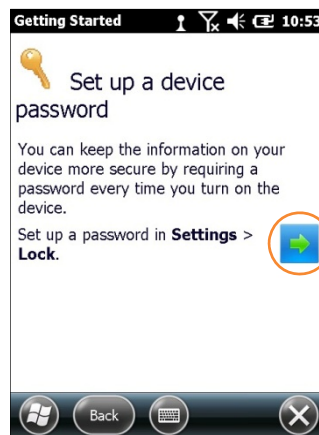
Getting Started 10:53

Set up a device password

You can keep the information on your device more secure by requiring a password every time you turn on the device.

Set up a password in **Settings** > **Lock**.

Back